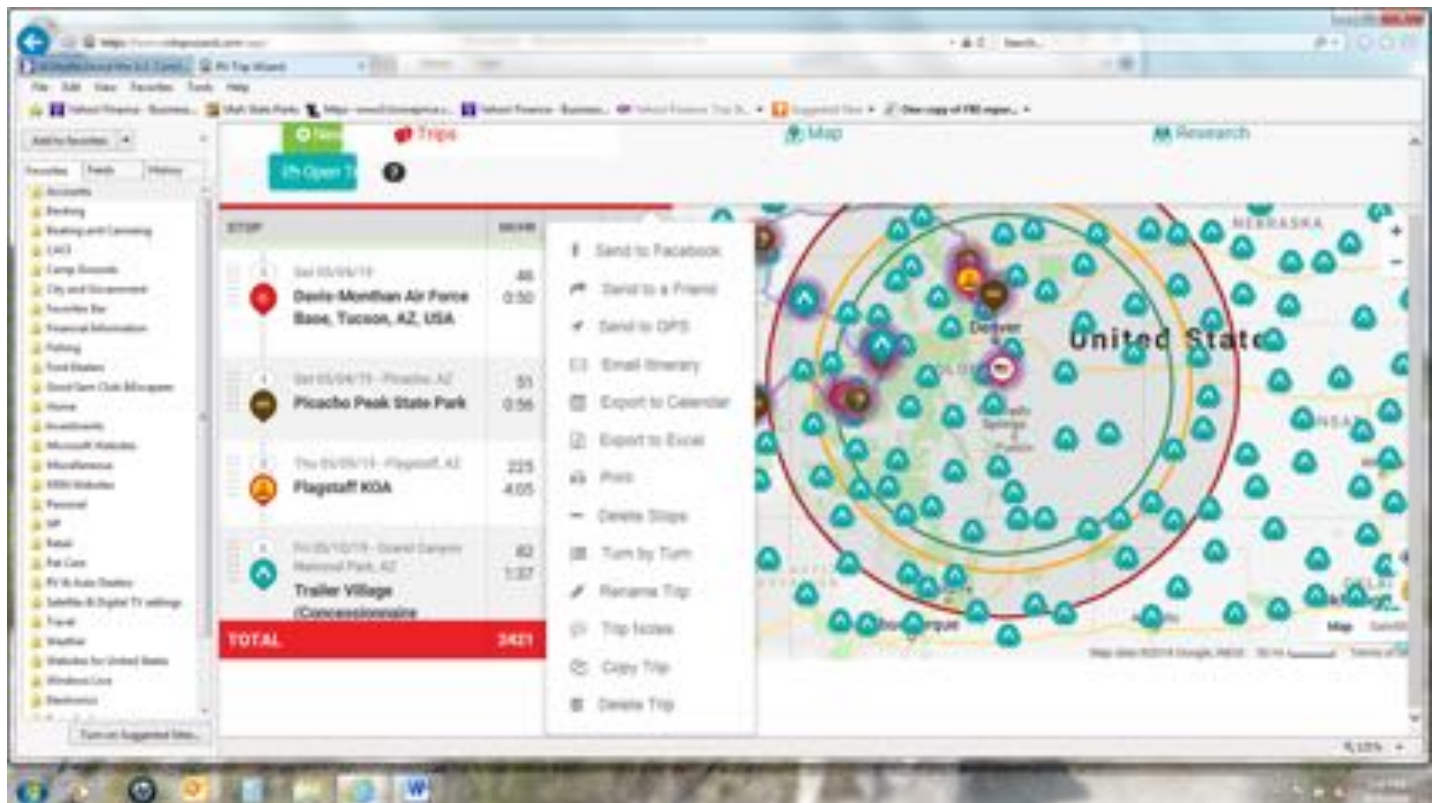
RV Trip Wizard

File Edit View Favorites Tools Help

Add to favorites

Favorites Feeds History

Accounts
Banking
Boating and Canoeing
CACI
Camp Grounds
City and Government
Favorites Bar
Financial Information
Fishing
Ford Dealers
Good Sam Club Mileages
Home
Investments
Microsoft Websites
Miscellaneous
MSN Websites
Personal
HP
Retail
Rat Care
RV & Auto Dealers
Satellite & Digital TV settings
Travel
Weather
Websites for United States
Windows Live
Electronics

Turn on Suggested Sites...

New
Trips
Map
Research
Open T

STOP
MORE

Sat 05/04/19
Davis-Monthan Air Force Base, Tucson, AZ, USA
46
0:50

Sat 05/04/19 · Picacho, AZ
Picacho Peak State Park
51
0:56

Thu 05/09/19 · Flagstaff, AZ
Flagstaff KOA
225
4:05

Fri 05/10/19 · Grand Canyon National Park, AZ
Trailer Village (Concessionaire
82
1:37

TOTAL
2421

Send to Facebook
Send to a Friend
Send to GPS
Email Itinerary
Export to Calendar
Export to Excel
Print
Delete Stops
Turn by Turn
Rename Trip
Trip Notes
Copy Trip
Delete Trip

NEBRASKA
United State
Denver
Colorado Springs
Pueblo
Albuquerque
Map
Satellite
Map data ©2019 Google, INEGI
Terms of Use

115%